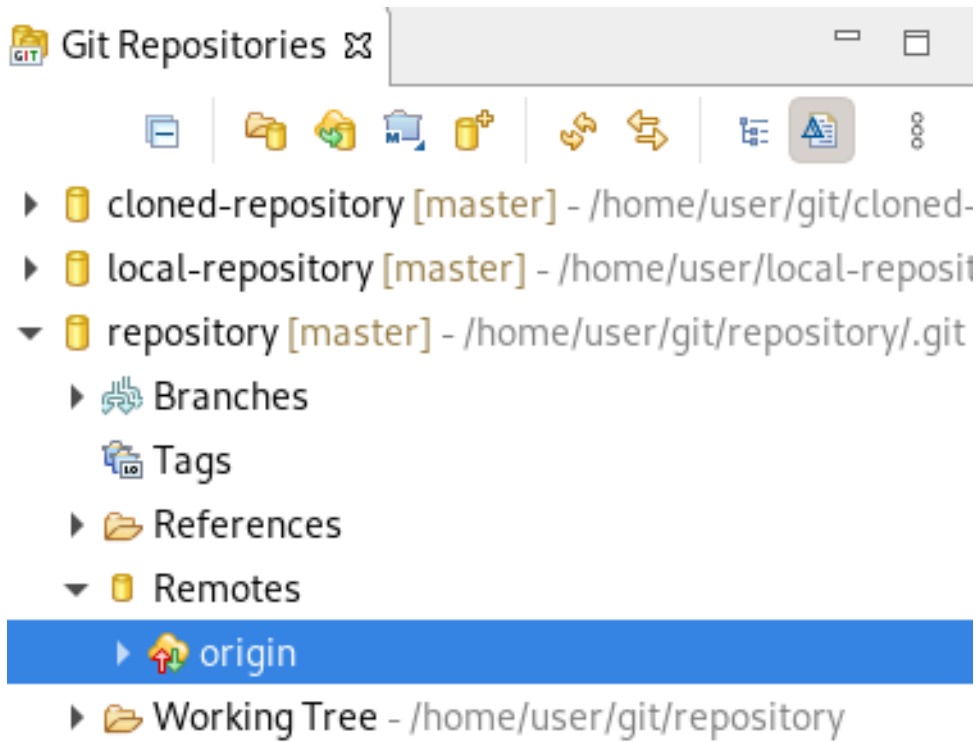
Git Repositories ☒

cloned-repository [master] - /home/user/git/cloned-
local-repository [master] - /home/user/local-reposit
repository [master] - /home/user/git/repository/.git
Branches
Tags
References
Remotes
origin
Working Tree - /home/user/git/repository